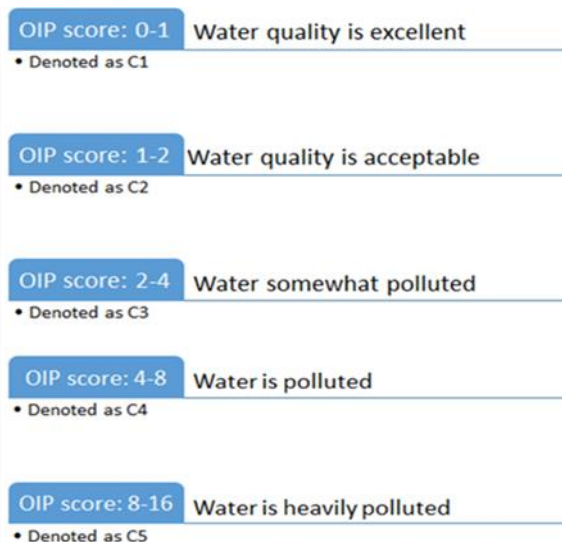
OIP score: 0-1 Water quality is excellent
• Denoted as C1

OIP score: 1-2 Water quality is acceptable
• Denoted as C2

OIP score: 2-4 Water somewhat polluted
• Denoted as C3

OIP score: 4-8 Water is polluted
• Denoted as C4

OIP score: 8-16 Water is heavily polluted
• Denoted as C5